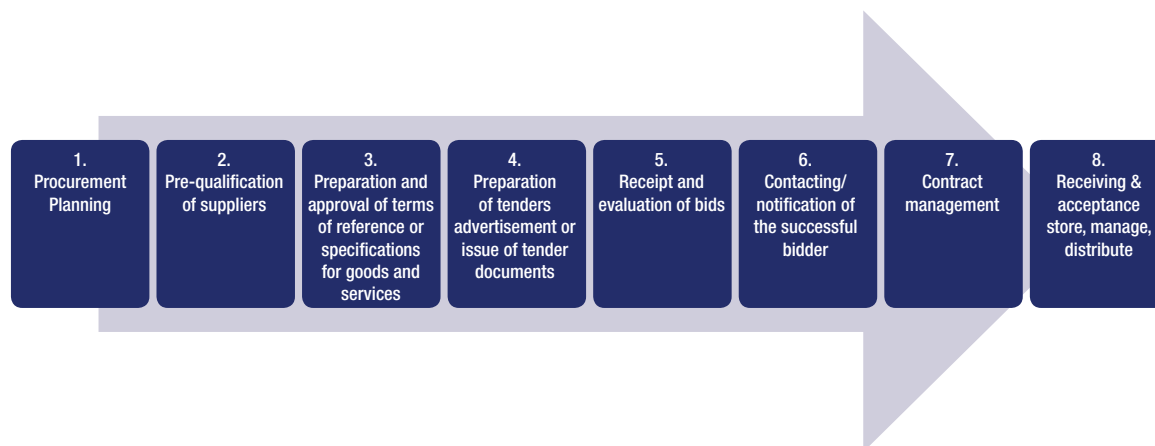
1.
Procurement Planning

2.
Pre-qualification of suppliers

3.
Preparation and approval of terms of reference or specifications for goods and services

4.
Preparation of tenders advertisement or issue of tender documents

5.
Receipt and evaluation of bids

6.
Contacting/ notification of the successful bidder

7.
Contract management

8.
Receiving & acceptance store, manage, distribute